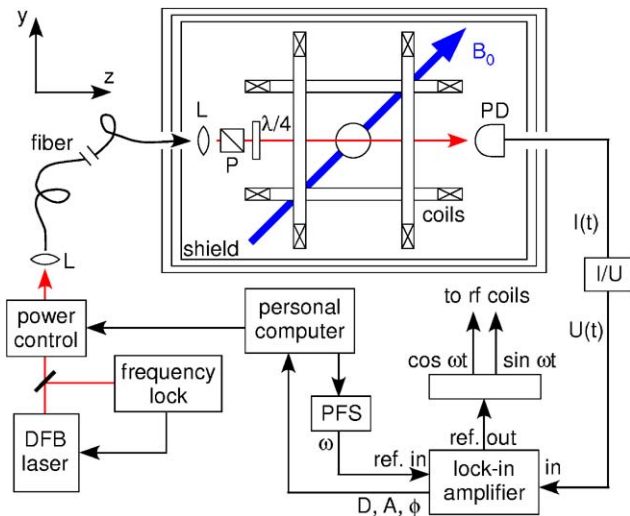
y

z

$B_0$

fiber

L

P

$\lambda/4$

PD

coils

shield

I(t)

L

I/U

U(t)

to rf coils

power control

personal computer

cos ωt

sin ωt

frequency lock

PFS

ω

ref. out

ref. in

DFB laser

lock-in amplifier

in

D, A, ϕ